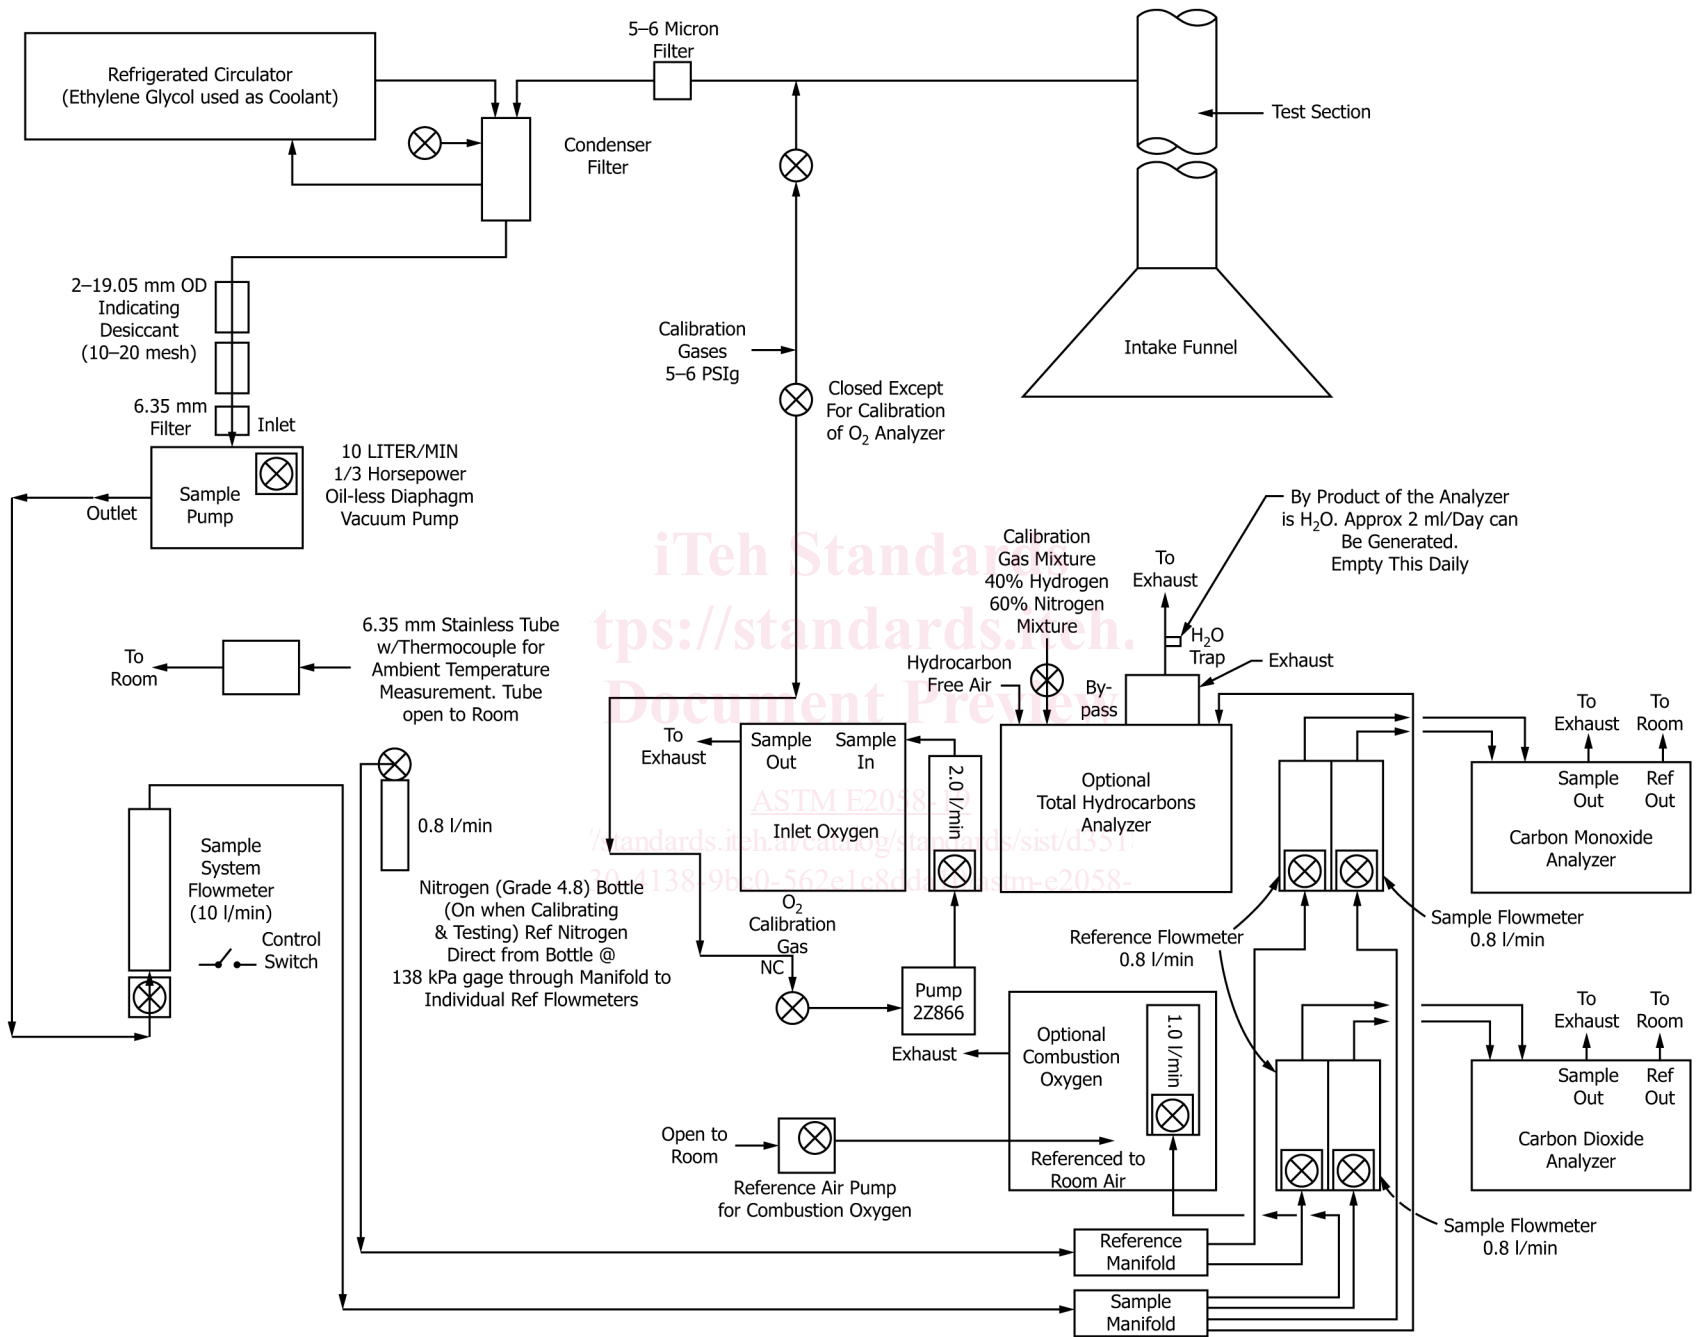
Refrigerated Circulator (Ethylene Glycol used as Coolant)

5–6 Micron Filter

Test Section

Condenser Filter

Intake Funnel

2–19.05 mm OD Indicating Desiccant (10–20 mesh)

Calibration Gases 5–6 PSIg

6.35 mm Filter

Inlet

Closed Except For Calibration of $O_2$ Analyzer

Sample Pump

10 LITER/MIN 1/3 Horsepower Oil-less Diaphagm Vacuum Pump

Outlet

By Product of the Analyzer is $H_2O$. Approx 2 ml/Day can Be Generated. Empty This Daily

iTeh Standards
https://standards.iteh.
Document Preview

Calibration Gas Mixture 40% Hydrogen 60% Nitrogen Mixture

To Exhaust

To Room

6.35 mm Stainless Tube w/Thermocouple for Ambient Temperature Measurement. Tube open to Room

$H_2O$ Trap

Exhaust

Hydrocarbon Free Air

By-pass

To Exhaust

Sample Out

Sample In

2.0 l/min

Optional Total Hydrocarbons Analyzer

To Exhaust

To Room

Sample Out

Ref Out

Carbon Monoxide Analyzer

0.8 l/min

ASTM E2058-19

Inlet Oxygen

https://standards.iteh.ai/catalog/standards/sist/d351-30-4138-9bc0-562e1c8dd...astm-e2058-

Sample System Flowmeter (10 l/min)

Nitrogen (Grade 4.8) Bottle (On when Calibrating & Testing) Ref Nitrogen Direct from Bottle @ 138 kPa gage through Manifold to Individual Ref Flowmeters

$O_2$ Calibration Gas

Sample Flowmeter 0.8 l/min

Control Switch

Reference Flowmeter 0.8 l/min

NC

Pump 2Z866

Optional Combustion Oxygen

1.0 l/min

Exhaust

To Exhaust

To Room

Sample Out

Ref Out

Carbon Dioxide Analyzer

Open to Room

Referenced to Room Air

Reference Air Pump for Combustion Oxygen

Sample Flowmeter 0.8 l/min

Reference Manifold

Sample Manifold